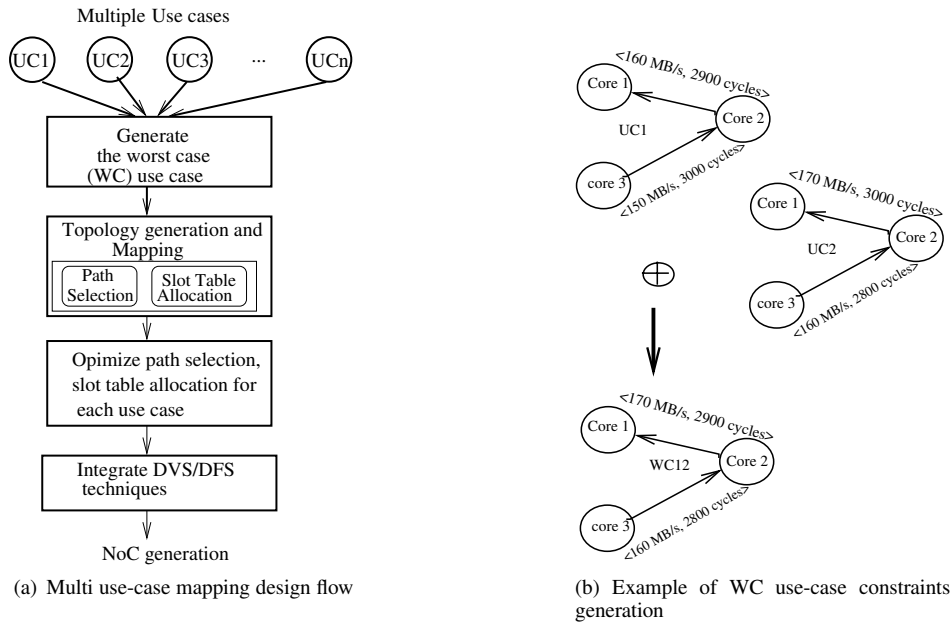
Multiple Use cases

UC1 UC2 UC3 ... UCn

Generate the worst case (WC) use case

Topology generation and Mapping

Path Selection

Slot Table Allocation

Opimize path selection, slot table allocation for each use case

Integrate DVS/DFS techniques

NoC generation

(a) Multi use-case mapping design flow

<160 MB/s, 2900 cycles>

Core 1

UC1

Core 2

core 3

<150 MB/s, 3000 cycles>

<170 MB/s, 3000 cycles>

Core 1

UC2

Core 2

core 3

<160 MB/s, 2800 cycles>

$\oplus$

<170 MB/s, 2900 cycles>

Core 1

WC12

Core 2

core 3

<160 MB/s, 2800 cycles>

(b) Example of WC use-case constraints generation